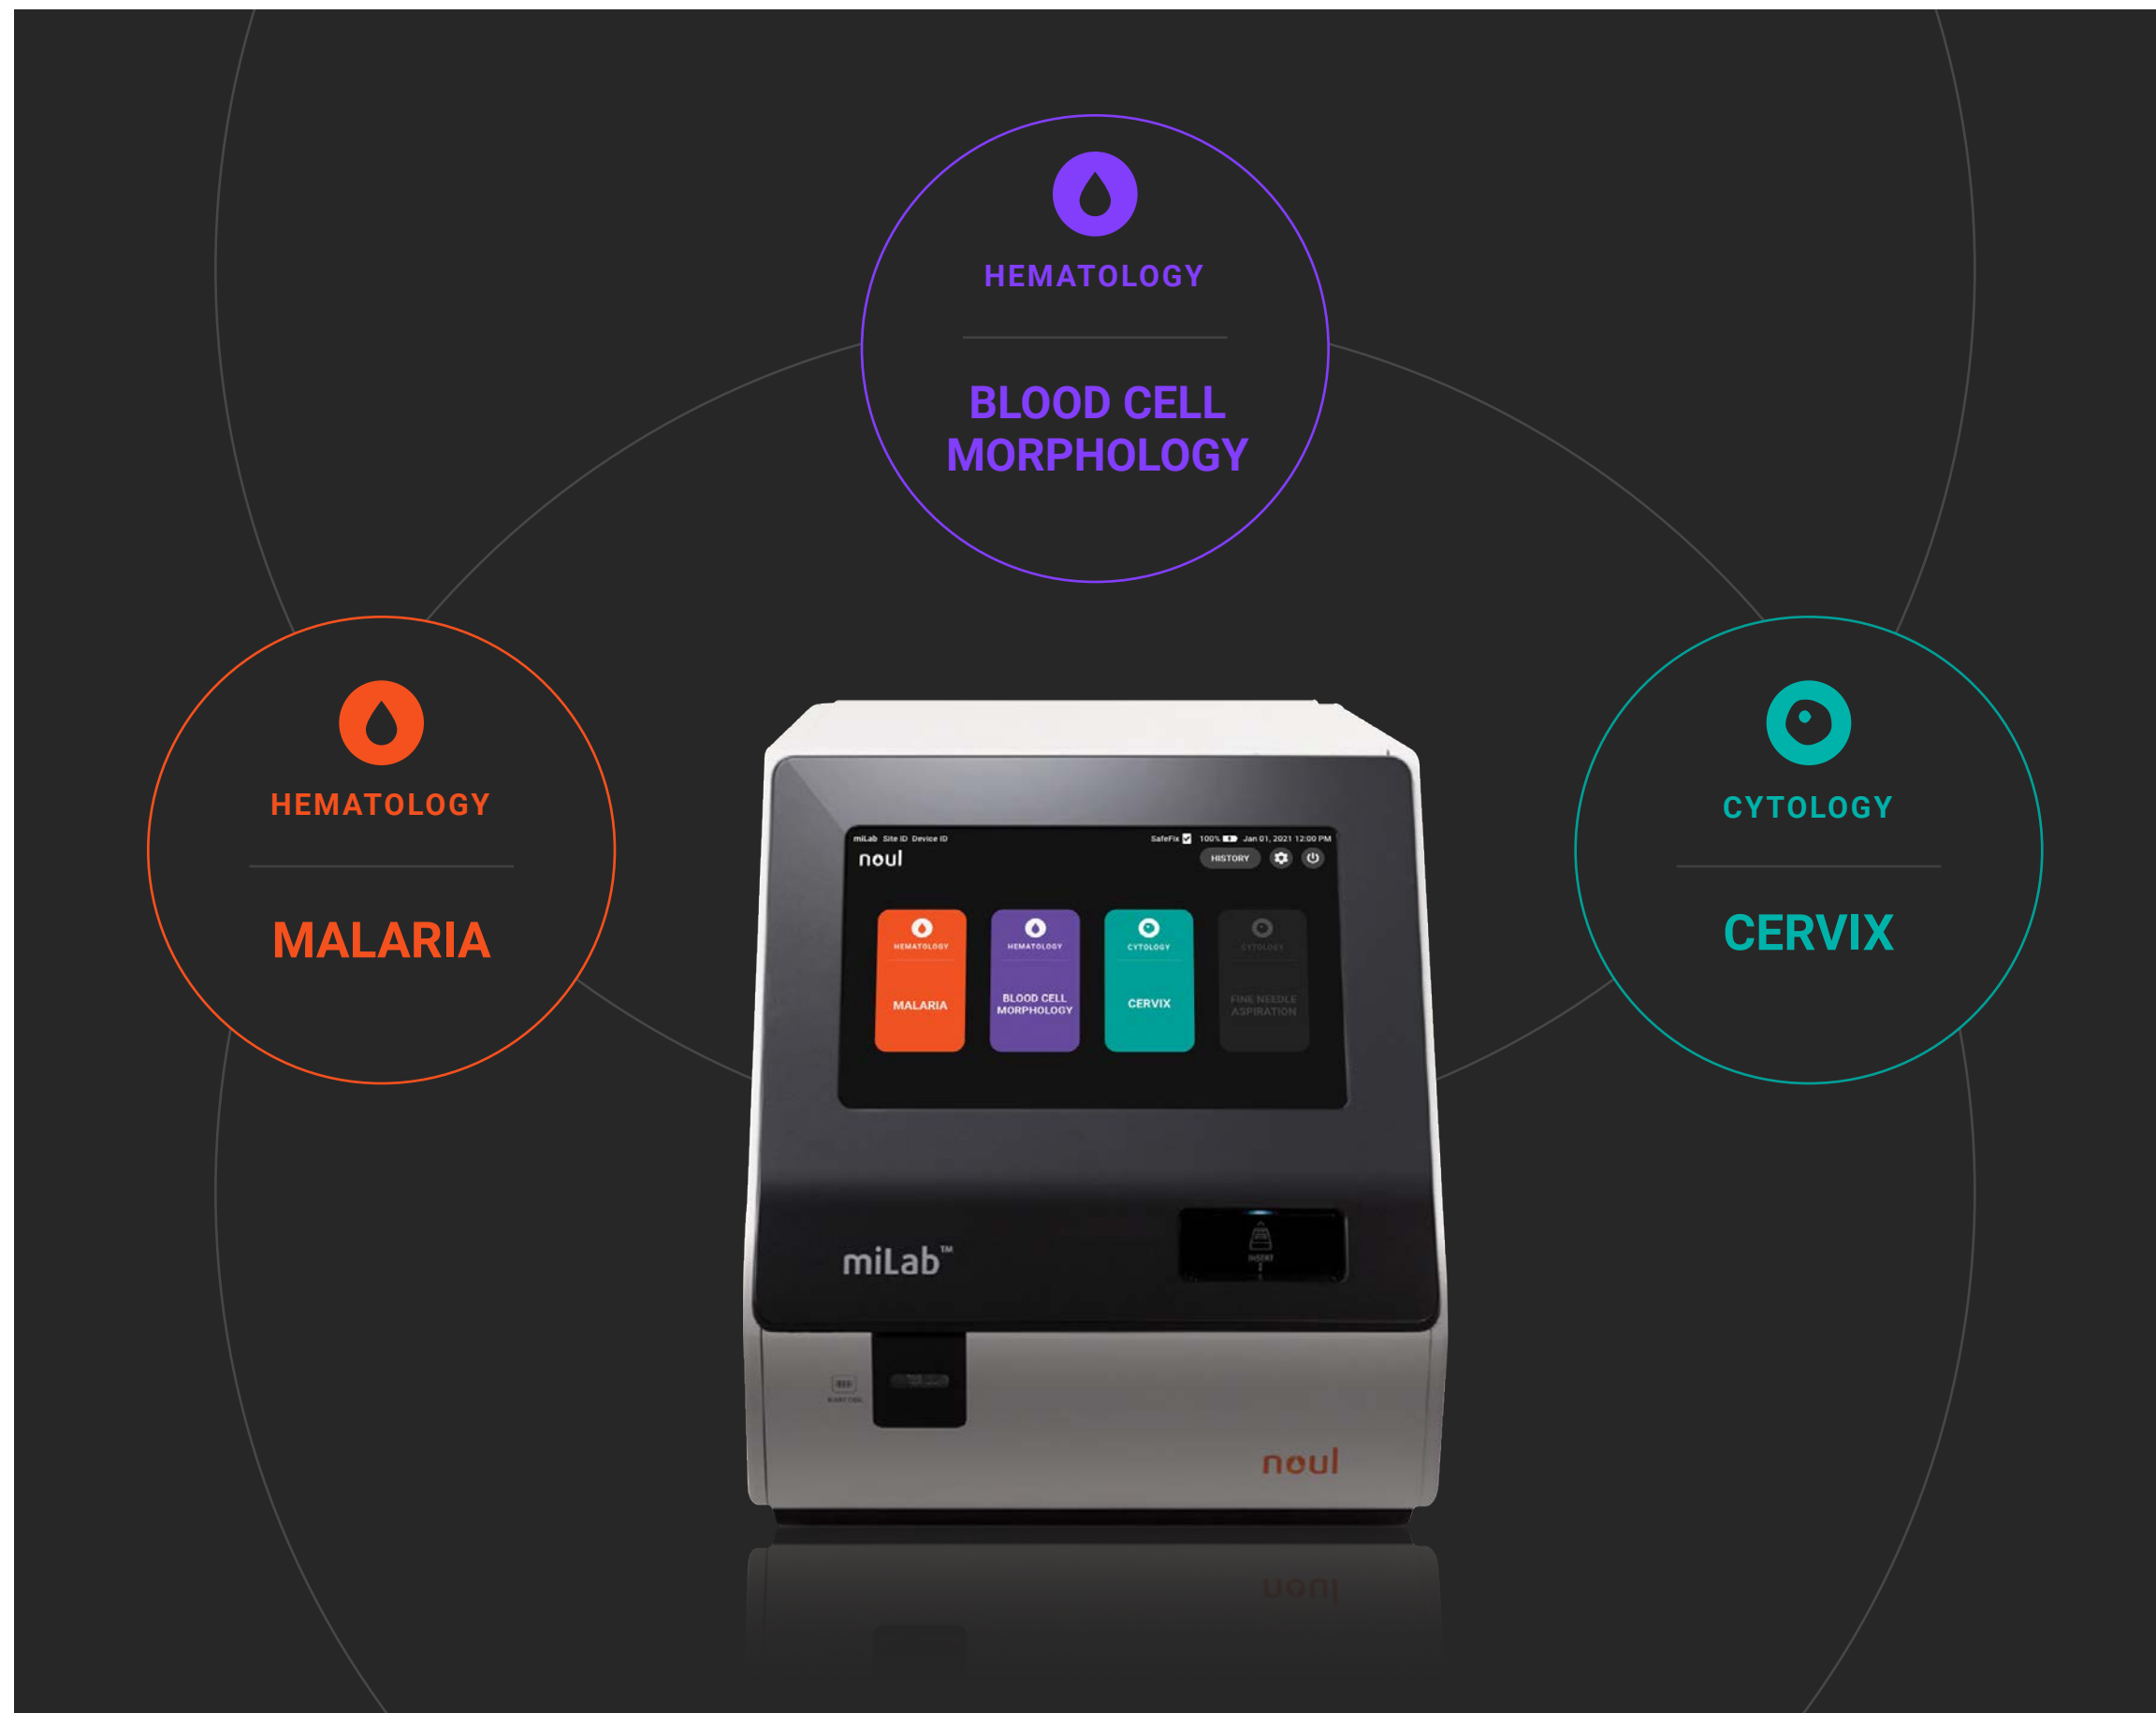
HEMATOLOGY

BLOOD CELL MORPHOLOGY

HEMATOLOGY

MALARIA

CYTOLOGY

CERVIX

miLab Site ID Device ID

SafeFix 100% Jan 01, 2021 12:00 PM

noul

HISTORY

HEMATOLOGY

MALARIA

HEMATOLOGY

BLOOD CELL MORPHOLOGY

CYTOLOGY

CERVIX

CYTOLOGY

FINE NEEDLE ASPIRATION

miLab™

noul